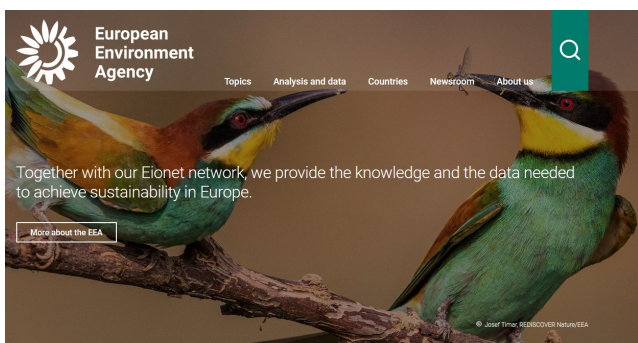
European Environment Agency

Topics Analysis and data Countries Newsroom About us

Together with our Eionet network, we provide the knowledge and the data needed to achieve sustainability in Europe.

More about the EEA

© Josef Timar, REDISCOVER Nature/EEA